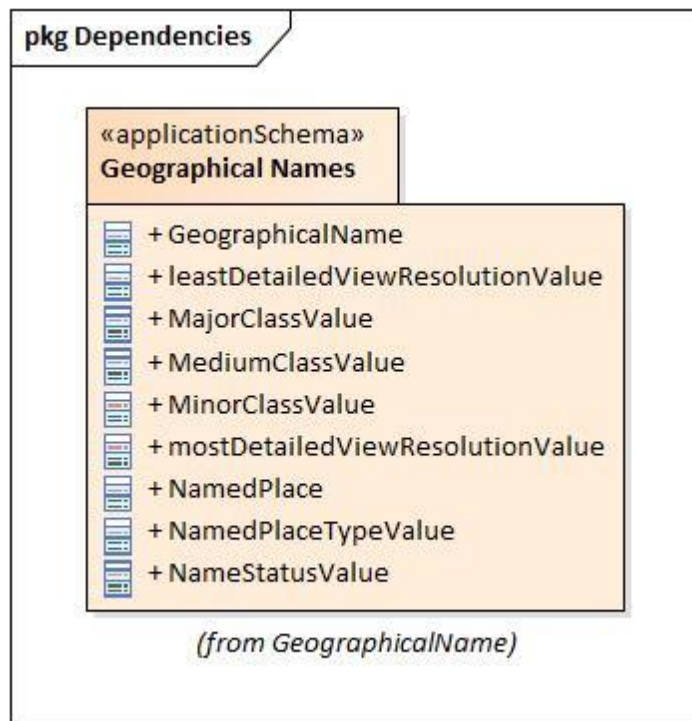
pkg Dependencies

«applicationSchema»
Geographical Names

+ GeographicalName
+ leastDetailedViewResolutionValue
+ MajorClassValue
+ MediumClassValue
+ MinorClassValue
+ mostDetailedViewResolutionValue
+ NamedPlace
+ NamedPlaceTypeValue
+ NameStatusValue

(from GeographicalName)